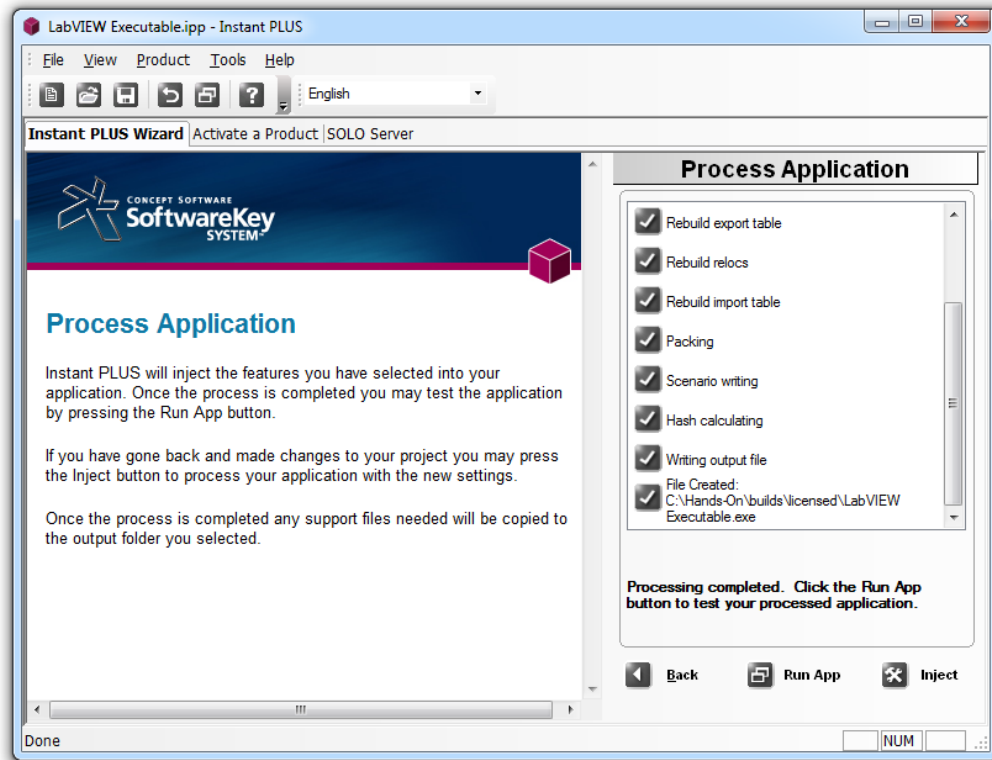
LabVIEW Executable.ipp - Instant PLUS

File View Product Tools Help

English

Instant PLUS Wizard | Activate a Product | SOLO Server

CONCEPT SOFTWARE
SoftwareKey
SYSTEM™

Process Application

Instant PLUS will inject the features you have selected into your application. Once the process is completed you may test the application by pressing the Run App button.

If you have gone back and made changes to your project you may press the Inject button to process your application with the new settings.

Once the process is completed any support files needed will be copied to the output folder you selected.

Process Application

Rebuild export table
Rebuild relocs
Rebuild import table
Packing
Scenario writing
Hash calculating
Writing output file
File Created: C:\Hands-On\builds\licensed\LabVIEW Executable.exe

Processing completed. Click the Run App button to test your processed application.

Back
Run App
Inject

Done
NUM